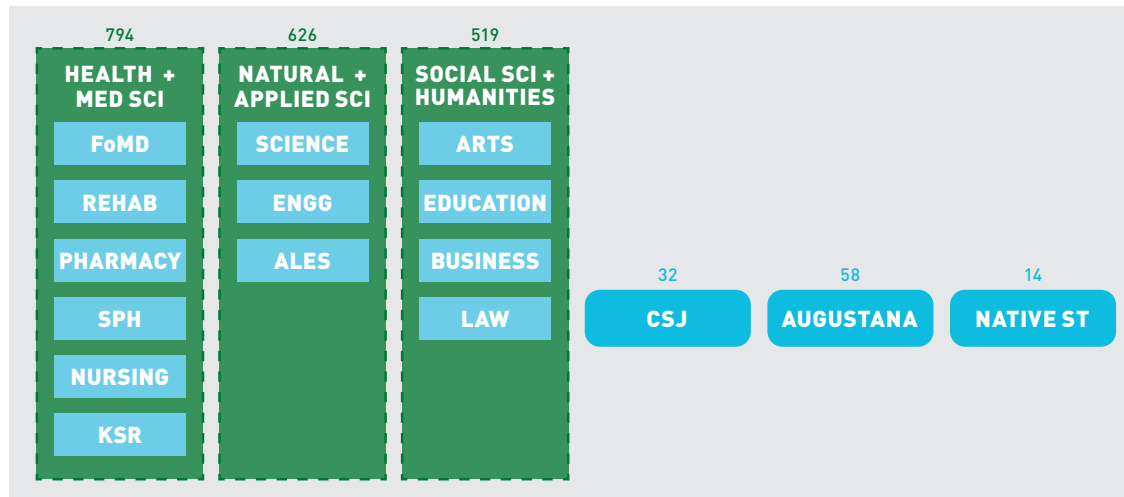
794

HEALTH + MED SCI

FoMD

REHAB

PHARMACY

SPH

NURSING

KSR

626

NATURAL + APPLIED SCI

SCIENCE

ENGG

ALES

519

SOCIAL SCI + HUMANITIES

ARTS

EDUCATION

BUSINESS

LAW

32

CSJ

58

AUGUSTANA

14

NATIVE ST